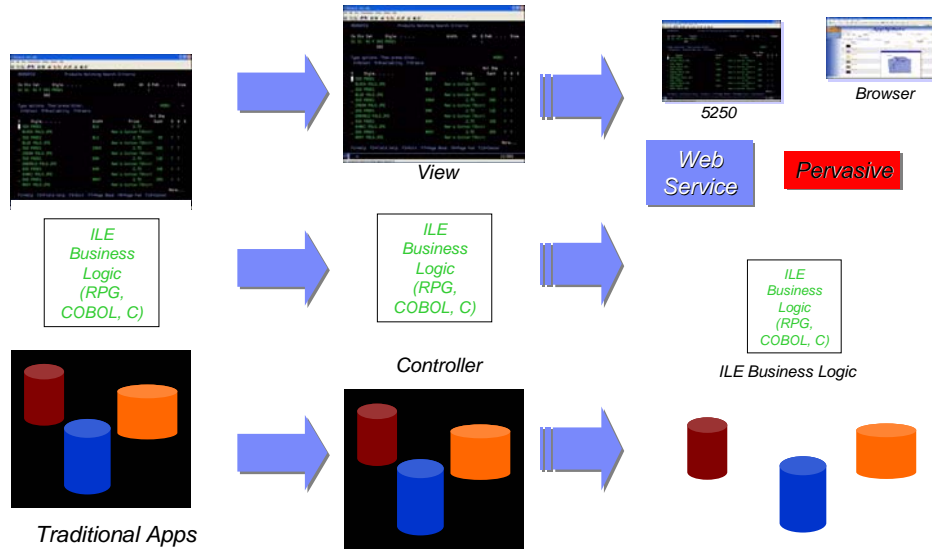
View

5250

Browser

Web Service

Pervasive

ILE Business Logic (RPG, COBOL, C)

ILE Business Logic (RPG, COBOL, C)

ILE Business Logic (RPG, COBOL, C)

Controller

ILE Business Logic

Traditional Apps